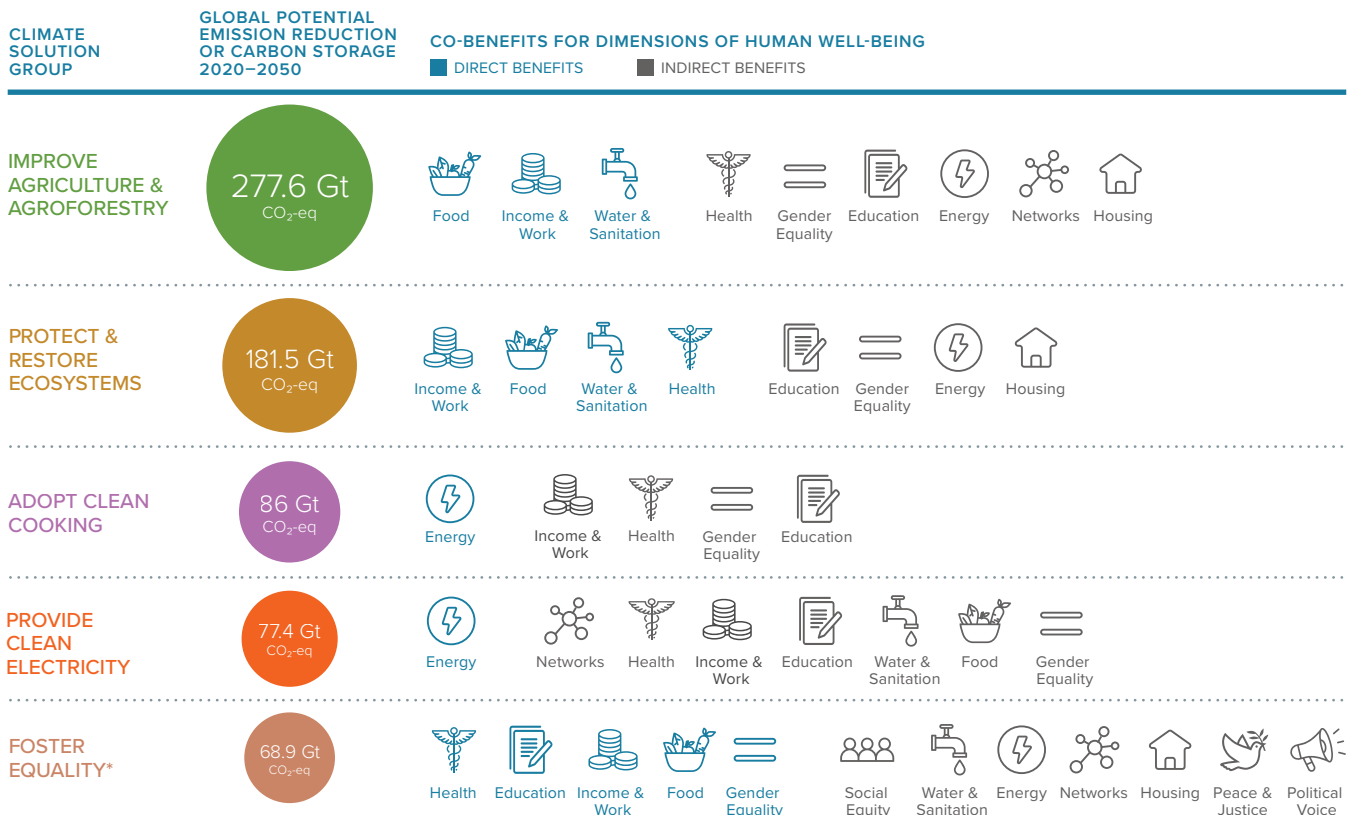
| CLIMATE SOLUTION GROUP | GLOBAL POTENTIAL EMISSION REDUCTION OR CARBON STORAGE 2020–2050 | CO-BENEFITS FOR DIMENSIONS OF HUMAN WELL-BEING |
|---|---|---|

DIRECT BENEFITS
INDIRECT BENEFITS

| CLIMATE SOLUTION GROUP | GLOBAL POTENTIAL | DIRECT BENEFITS | INDIRECT BENEFITS |
|---|---|---|---|
| IMPROVE AGRICULTURE & AGROFORESTRY | 277.6 Gt $CO_2$-eq | Food, Income & Work, Water & Sanitation | Health, Gender Equality, Education, Energy, Networks, Housing |
| PROTECT & RESTORE ECOSYSTEMS | 181.5 Gt $CO_2$-eq | Income & Work, Food, Water & Sanitation, Health | Education, Gender Equality, Energy, Housing |
| ADOPT CLEAN COOKING | 86 Gt $CO_2$-eq | Energy | Income & Work, Health, Gender Equality, Education |
| PROVIDE CLEAN ELECTRICITY | 77.4 Gt $CO_2$-eq | Energy | Networks, Health, Income & Work, Education, Water & Sanitation, Food, Gender Equality |
| FOSTER EQUALITY* | 68.9 Gt $CO_2$-eq | Health, Education, Income & Work, Food, Gender Equality | Social Equity, Water & Sanitation, Energy, Networks, Housing, Peace & Justice, Political Voice |